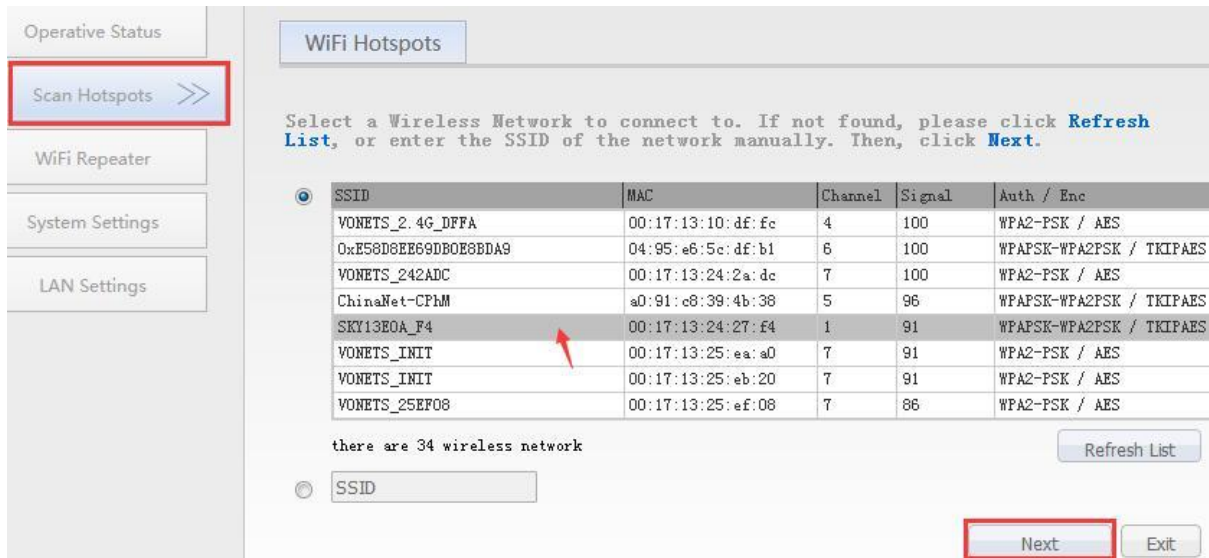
Operative Status

Scan Hotspots >>

WiFi Repeater

System Settings

LAN Settings

WiFi Hotspots

Select a Wireless Network to connect to. If not found, please click **Refresh List**, or enter the SSID of the network manually. Then, click **Next**.

| SSID | MAC | Channel | Signal | Auth / Enc |
|---|---|---|---|---|
| VONETS_2.4G_DFFA | 00:17:13:10:df:fc | 4 | 100 | WPA2-PSK / AES |
| 0xE58D8EE69DB0E8BDA9 | 04:95:e6:5c:df:b1 | 6 | 100 | WPAPSK-WPA2PSK / TKIPAES |
| VONETS_242ADC | 00:17:13:24:2a:dc | 7 | 100 | WPA2-PSK / AES |
| ChinaNet-CPhM | a0:91:c8:39:4b:38 | 5 | 96 | WPAPSK-WPA2PSK / TKIPAES |
| SKY13E0A_F4 | 00:17:13:24:27:f4 | 1 | 91 | WPAPSK-WPA2PSK / TKIPAES |
| VONETS_INIT | 00:17:13:25:ea:a0 | 7 | 91 | WPA2-PSK / AES |
| VONETS_INIT | 00:17:13:25:eb:20 | 7 | 91 | WPA2-PSK / AES |
| VONETS_25EF08 | 00:17:13:25:ef:08 | 7 | 86 | WPA2-PSK / AES |

there are 34 wireless network

Refresh List

SSID

Next

Exit